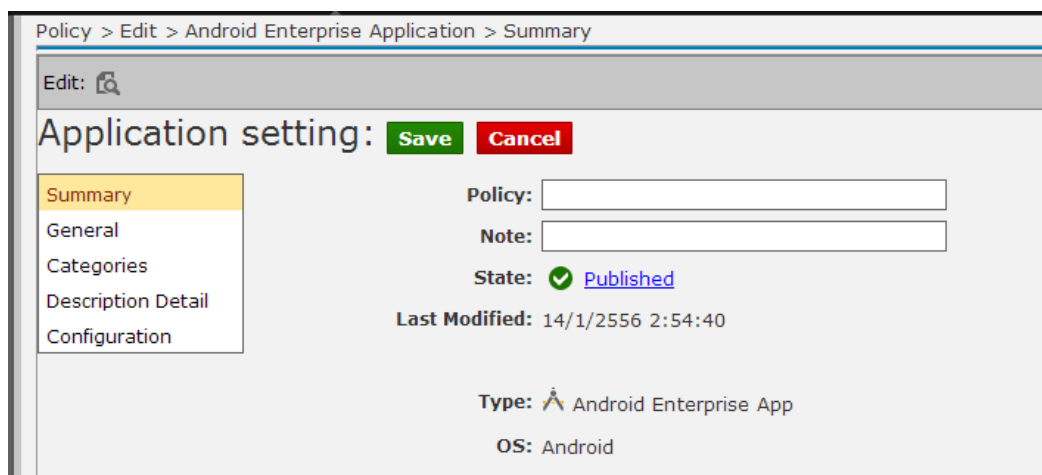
Policy > Edit > Android Enterprise Application > Summary

Edit:

Application setting: Save Cancel

Summary
General
Categories
Description Detail
Configuration

Policy:
Note:
State: Published
Last Modified: 14/1/2556 2:54:40

Type: Android Enterprise App
OS: Android